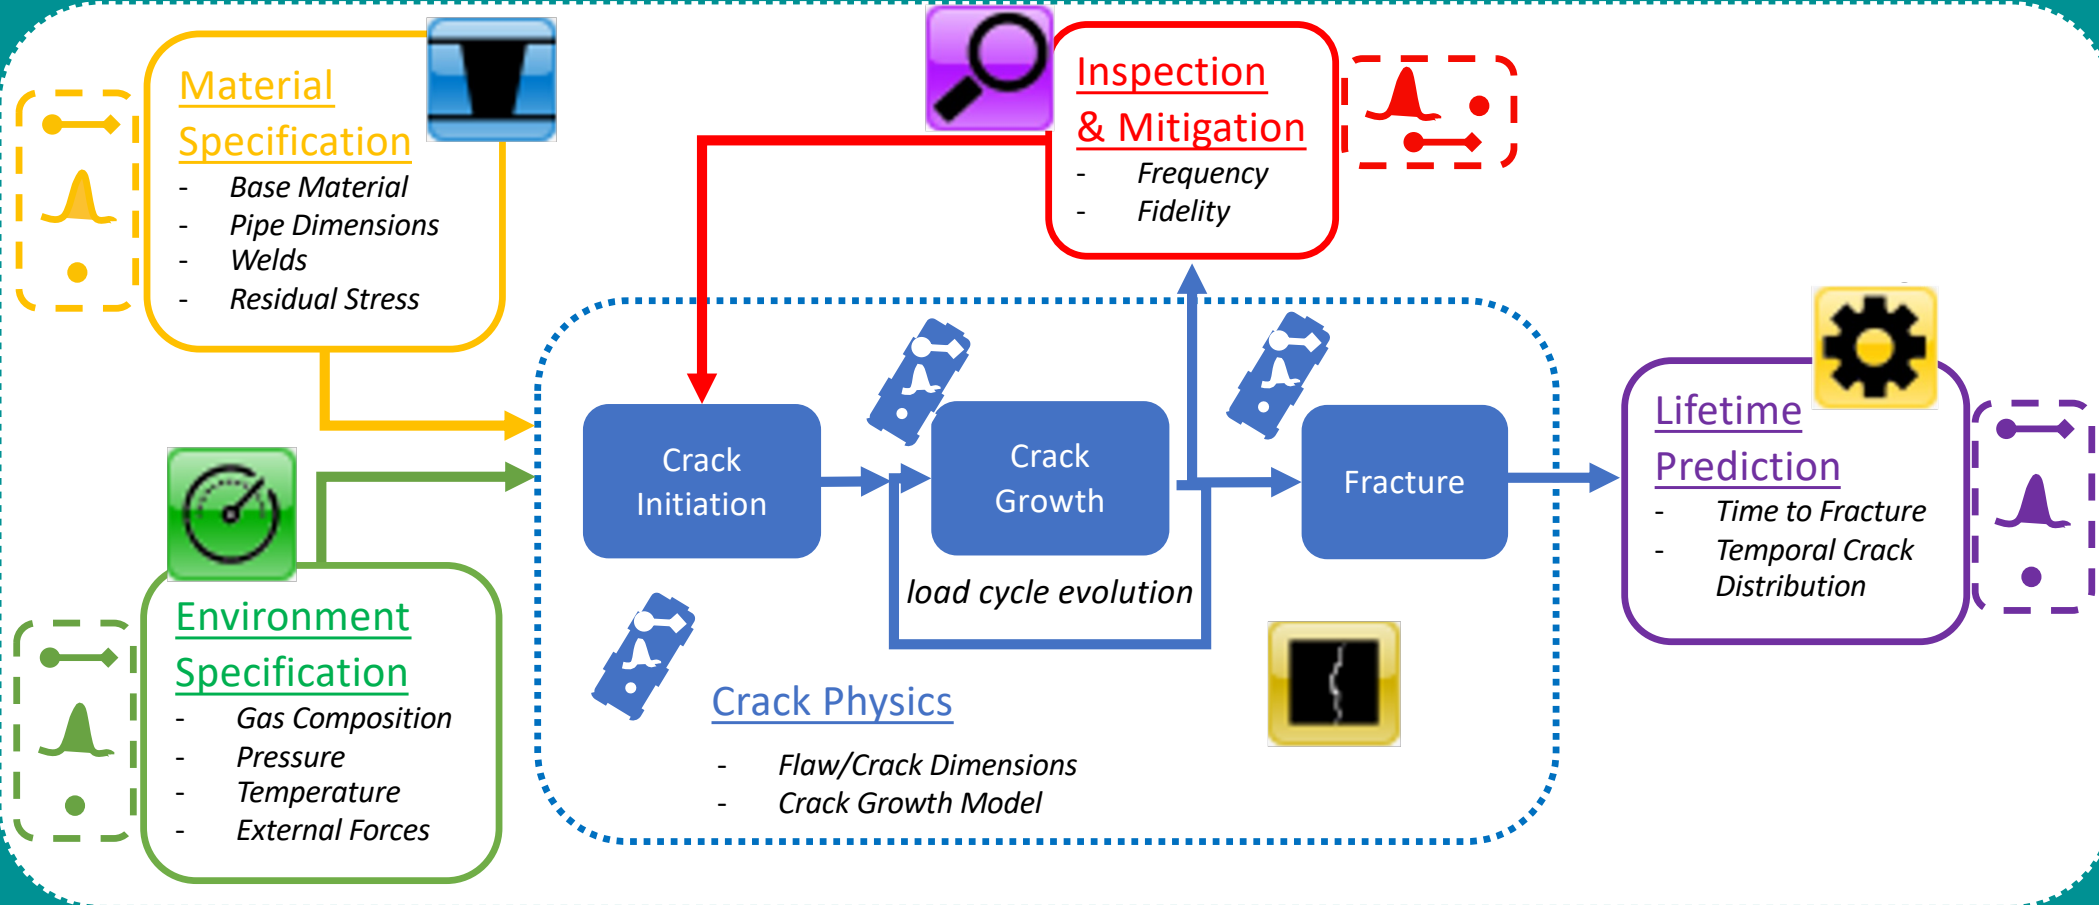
Material Specification
- Base Material
- Pipe Dimensions
- Welds
- Residual Stress

Inspection & Mitigation
- Frequency
- Fidelity

Environment Specification
- Gas Composition
- Pressure
- Temperature
- External Forces

Crack Initiation

Crack Growth

Fracture

load cycle evolution

Crack Physics
- Flaw/Crack Dimensions
- Crack Growth Model

Lifetime Prediction
- Time to Fracture
- Temporal Crack Distribution